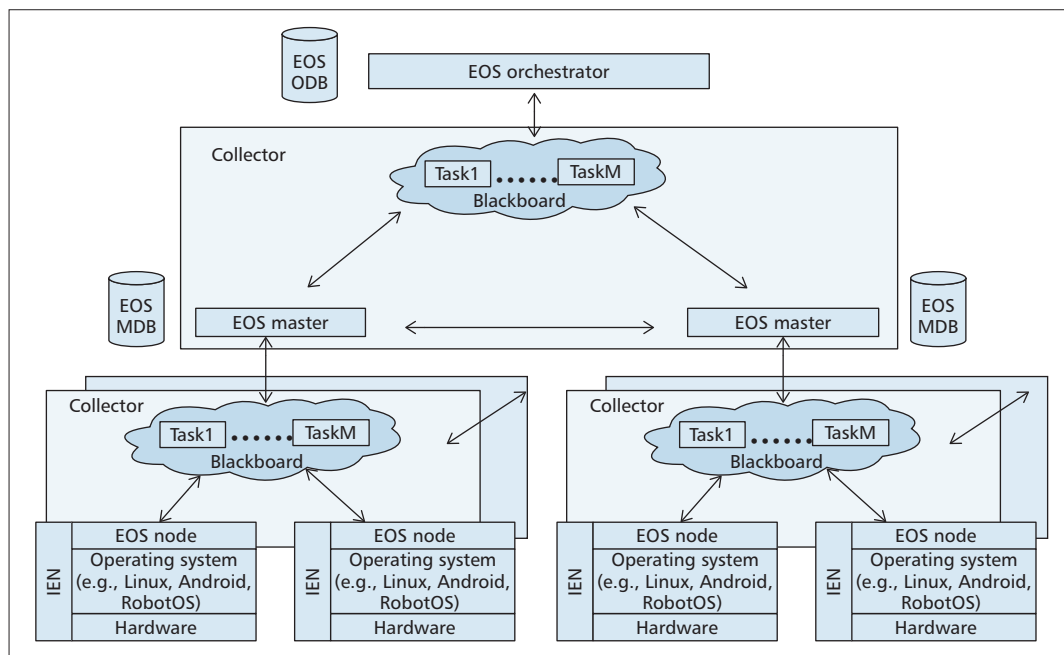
EOS ODB

EOS orchestrator

Collector

Task1 ...... TaskM
Blackboard

EOS MDB

EOS master

EOS master

EOS MDB

Collector

Task1 ...... TaskM
Blackboard

Collector

Task1 ...... TaskM
Blackboard

IEN
EOS node
Operating system (e.g., Linux, Android, RobotOS)
Hardware

IEN
EOS node
Operating system (e.g., Linux, Android, RobotOS)
Hardware

IEN
EOS node
Operating system (e.g., Linux, Android, RobotOS)
Hardware

IEN
EOS node
Operating system (e.g., Linux, Android, RobotOS)
Hardware